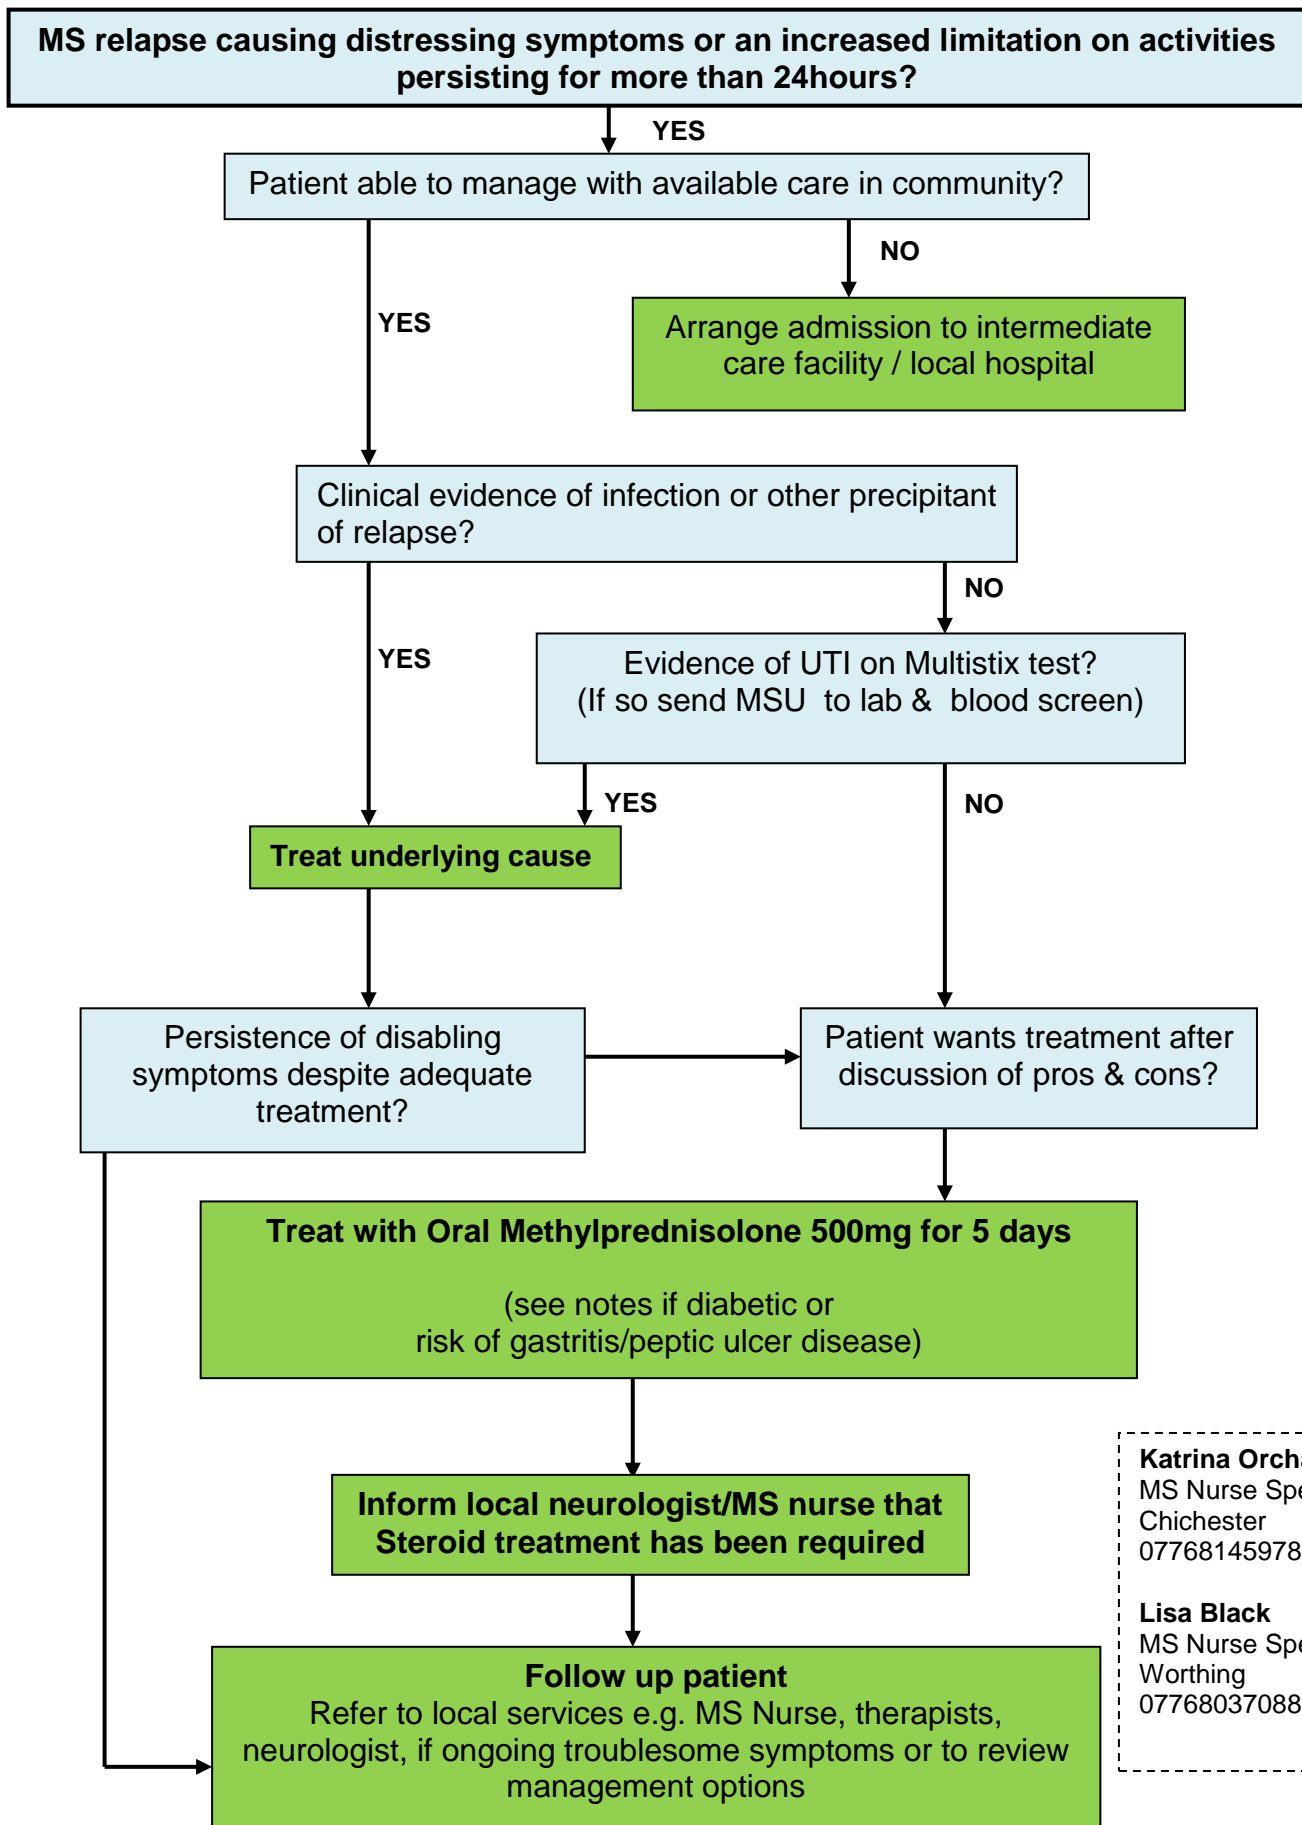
MS relapse causing distressing symptoms or an increased limitation on activities persisting for more than 24hours?

YES

Patient able to manage with available care in community?

NO

Arrange admission to intermediate care facility / local hospital

YES

Clinical evidence of infection or other precipitant of relapse?

NO

Evidence of UTI on Multistix test? (If so send MSU to lab & blood screen)

YES

YES

NO

Treat underlying cause

Persistence of disabling symptoms despite adequate treatment?

Patient wants treatment after discussion of pros & cons?

Treat with Oral Methylprednisolone 500mg for 5 days

(see notes if diabetic or risk of gastritis/peptic ulcer disease)

Inform local neurologist/MS nurse that Steroid treatment has been required

Follow up patient
Refer to local services e.g. MS Nurse, therapists, neurologist, if ongoing troublesome symptoms or to review management options

Katrina Orch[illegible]
MS Nurse Spe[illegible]
Chichester
07768145978

Lisa Black
MS Nurse Spe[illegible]
Worthing
07768037088